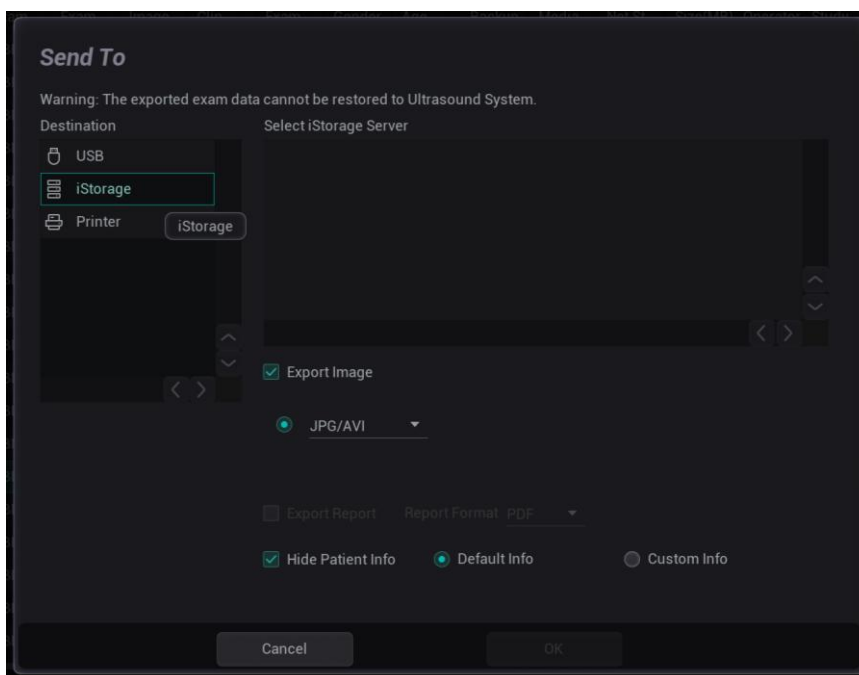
Send To

Warning: The exported exam data cannot be restored to Ultrasound System.

Destination

USB

iStorage

Printer

iStorage

Select iStorage Server

Export Image

JPG/AVI

Export Report

Report Format PDF

Hide Patient Info

Default Info

Custom Info

Cancel

OK